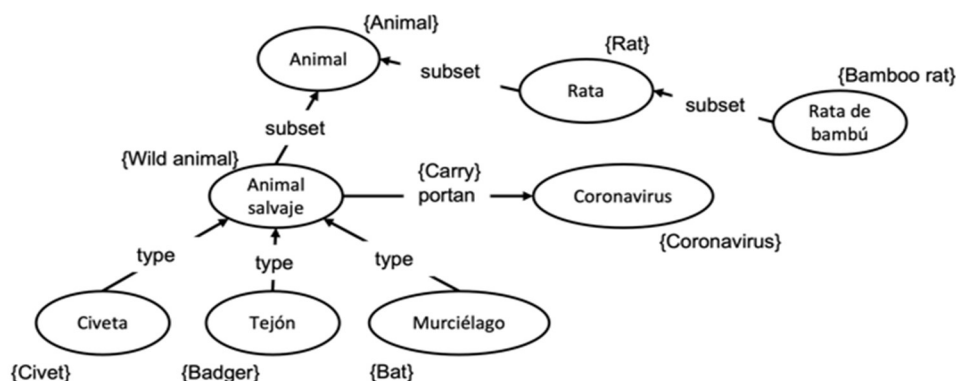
{Animal}
Animal
{Rat}
subset
Rata
{Bamboo rat}
subset
Rata de bambú
subset
{Wild animal}
Animal salvaje
{Carry}
portan
Coronavirus
{Coronavirus}
type
type
type
Civeta
Tejón
Murciélago
{Civet}
{Badger}
{Bat}